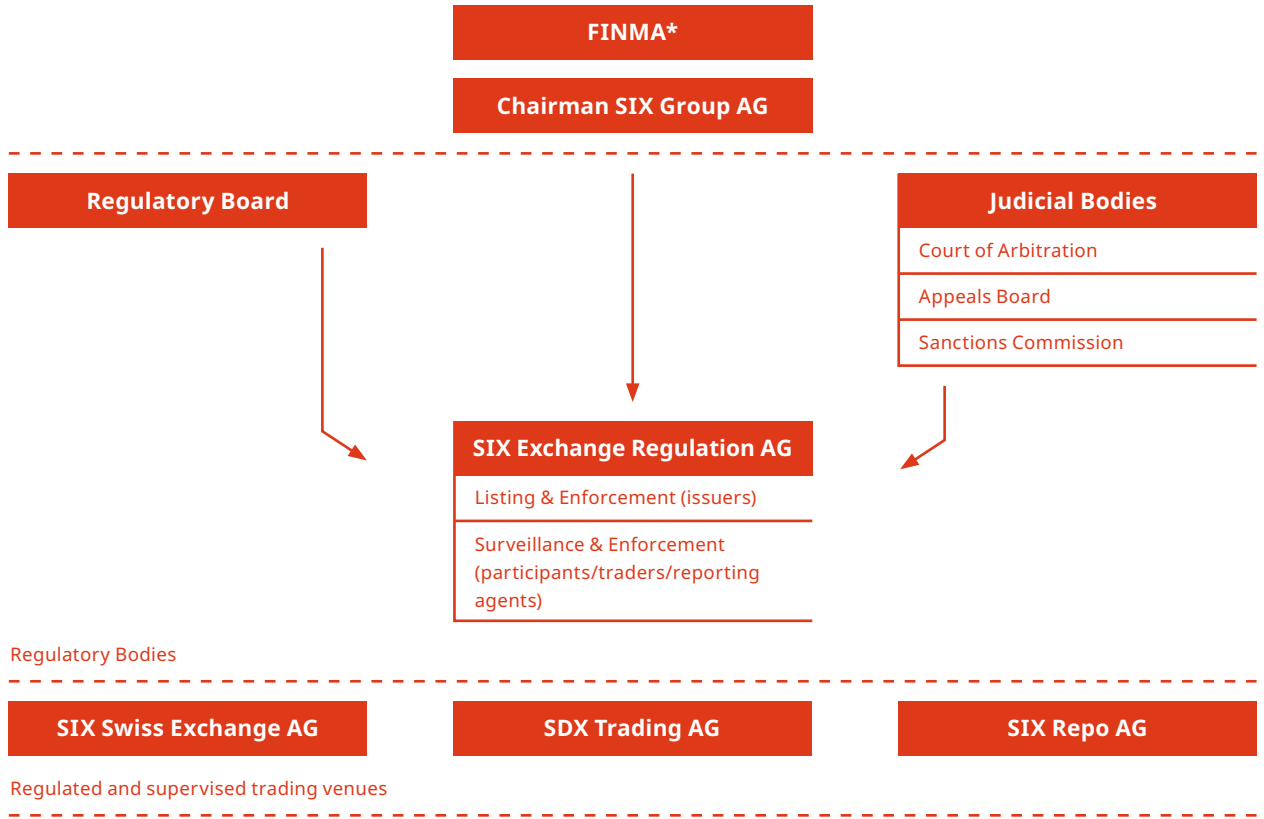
FINMA*

Chairman SIX Group AG

Regulatory Board

Judicial Bodies

Court of Arbitration

Appeals Board

Sanctions Commission

SIX Exchange Regulation AG

Listing & Enforcement (issuers)

Surveillance & Enforcement (participants/traders/reporting agents)

Regulatory Bodies

SIX Swiss Exchange AG

SDX Trading AG

SIX Repo AG

Regulated and supervised trading venues